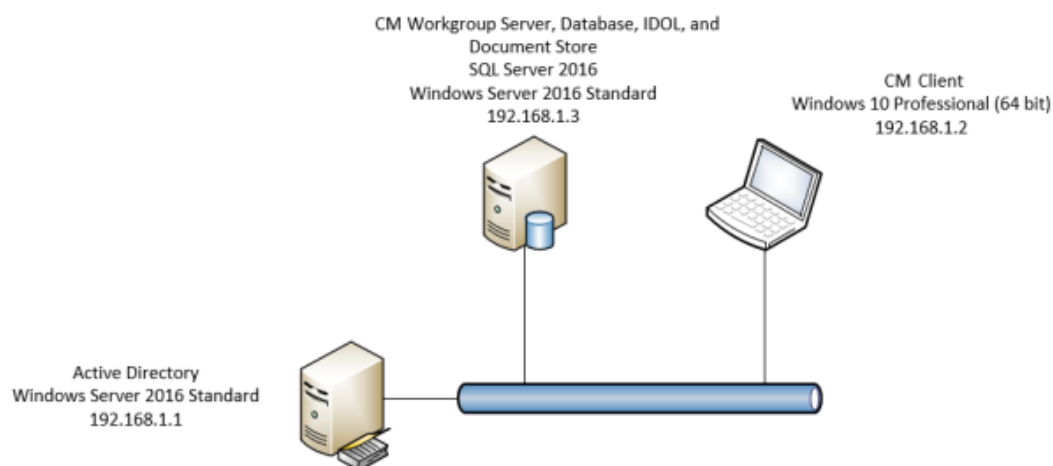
CM Workgroup Server, Database, IDOL, and Document Store
SQL Server 2016
Windows Server 2016 Standard
192.168.1.3

CM Client
Windows 10 Professional (64 bit)
192.168.1.2

Active Directory
Windows Server 2016 Standard
192.168.1.1